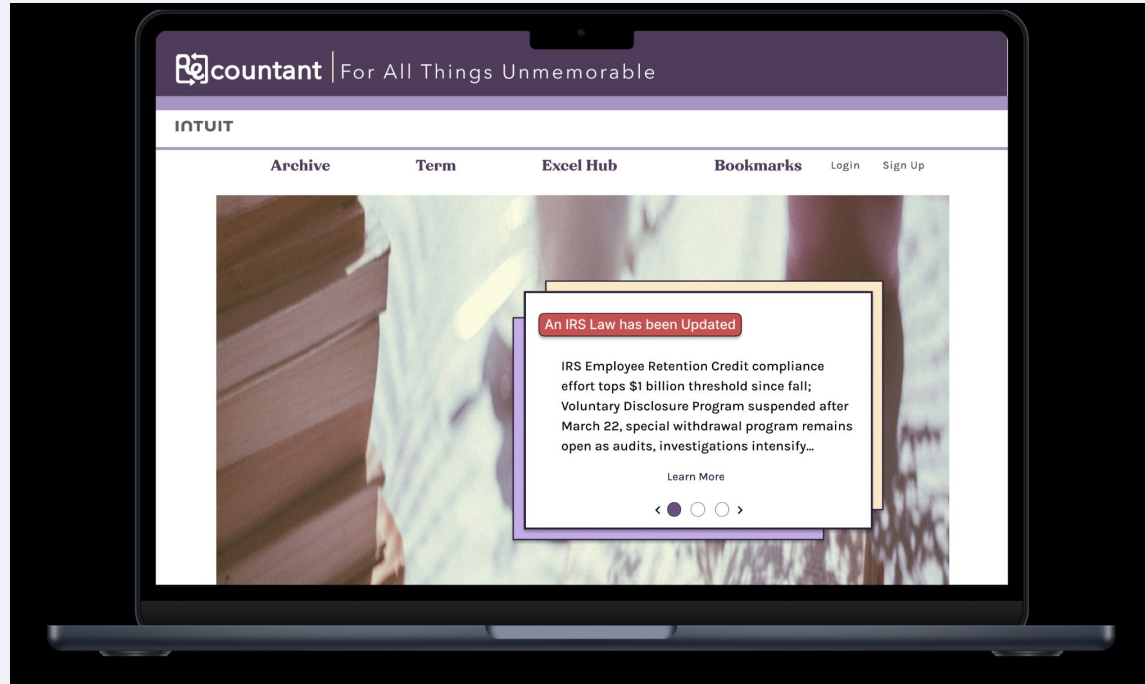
countant | For All Things Unmemorable

INTUIT

Archive Term Excel Hub Bookmarks Login Sign Up

An IRS Law has been Updated

IRS Employee Retention Credit compliance effort tops $1 billion threshold since fall; Voluntary Disclosure Program suspended after March 22, special withdrawal program remains open as audits, investigations intensify...

Learn More

‹ ›